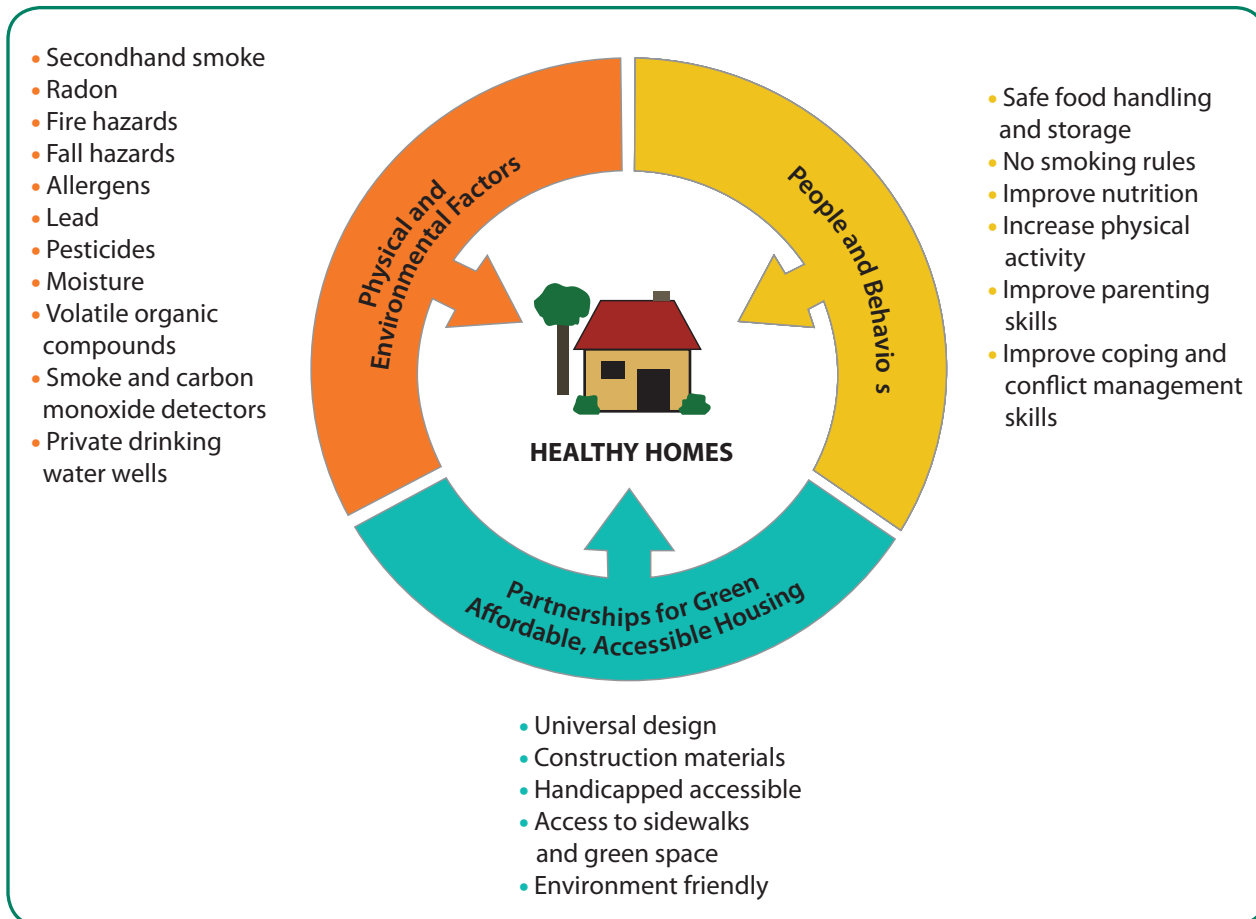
• Secondhand smoke
• Radon
• Fire hazards
• Fall hazards
• Allergens
• Lead
• Pesticides
• Moisture
• Volatile organic compounds
• Smoke and carbon monoxide detectors
• Private drinking water wells

Physical and Environmental Factors

People and Behavio s

• Safe food handling and storage
• No smoking rules
• Improve nutrition
• Increase physical activity
• Improve parenting skills
• Improve coping and conflict management skills

HEALTHY HOMES

Partnerships for Green Affordable, Accessible Housing

• Universal design
• Construction materials
• Handicapped accessible
• Access to sidewalks and green space
• Environment friendly